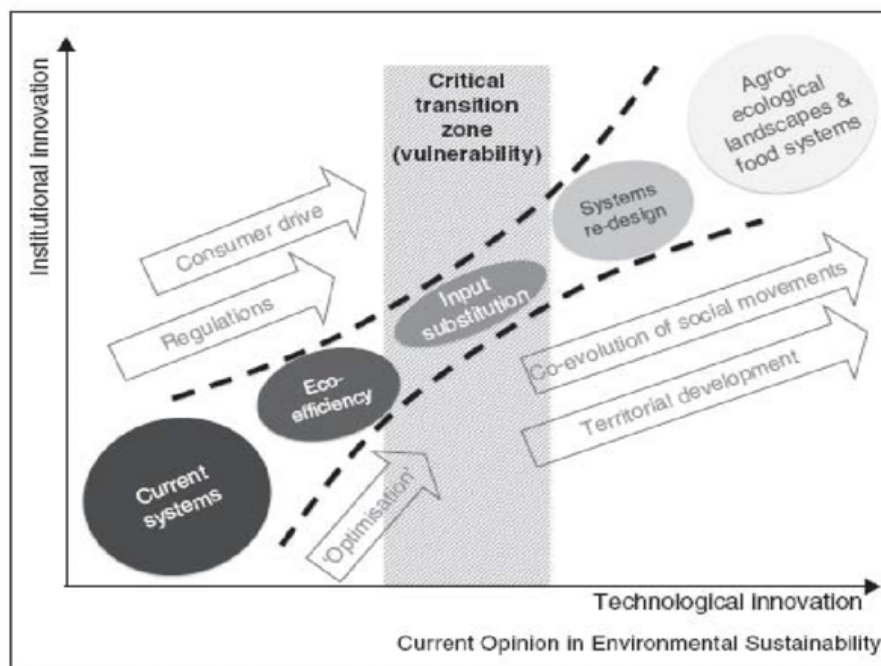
Institutional innovation

Critical transition zone (vulnerability)

Agro-ecological landscapes & food systems

Consumer drive

Systems re-design

Regulations

Input substitution

Co-evolution of social movements

Eco-efficiency

Territorial development

Current systems

'Optimisation'

Technological innovation

Current Opinion in Environmental Sustainability